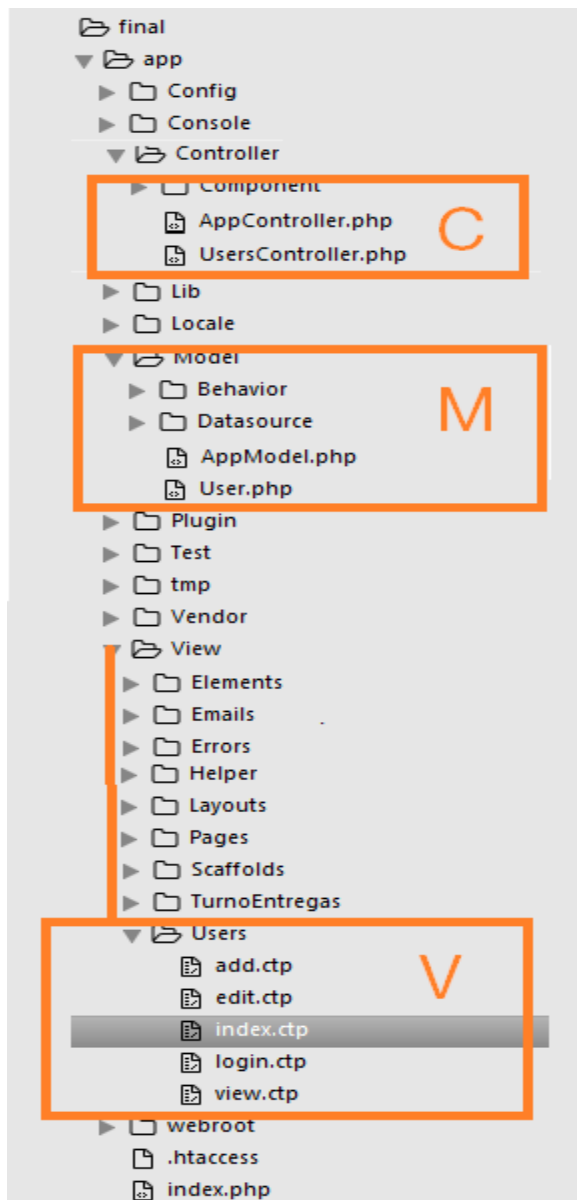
final
app
Config
Console
Controller
Component
AppController.php
UsersController.php
C
Lib
Locale
Model
Behavior
Datasource
AppModel.php
User.php
M
Plugin
Test
tmp
Vendor
View
Elements
Emails
Errors
Helper
Layouts
Pages
Scaffolds
TurnoEntregas
Users
add.ctp
edit.ctp
index.ctp
login.ctp
view.ctp
V
webroot
.htaccess
index.php